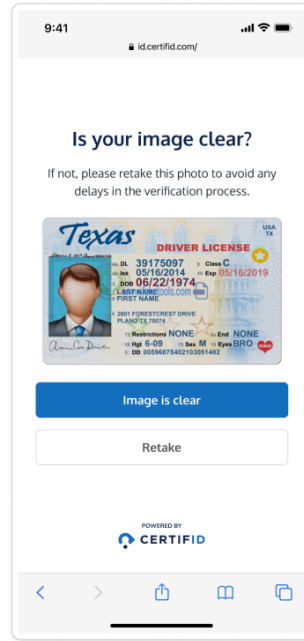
9:41
id.certifid.com/

Is your image clear?

If not, please retake this photo to avoid any delays in the verification process.

Texas
DRIVER LICENSE
USA TX
DL 39175097
Class C
Iss 05/16/2014
Exp 05/16/2019
DOB 06/22/1974
LAST NAME
FIRST NAME
2601 FORESTCREST DRIVE
PLANO TX 75074
Restrictions NONE
End NONE
Hgt 6-09
Sex M
Eyes BRO
DD 00596875402103051482

Image is clear

Retake

POWERED BY
CERTIFID